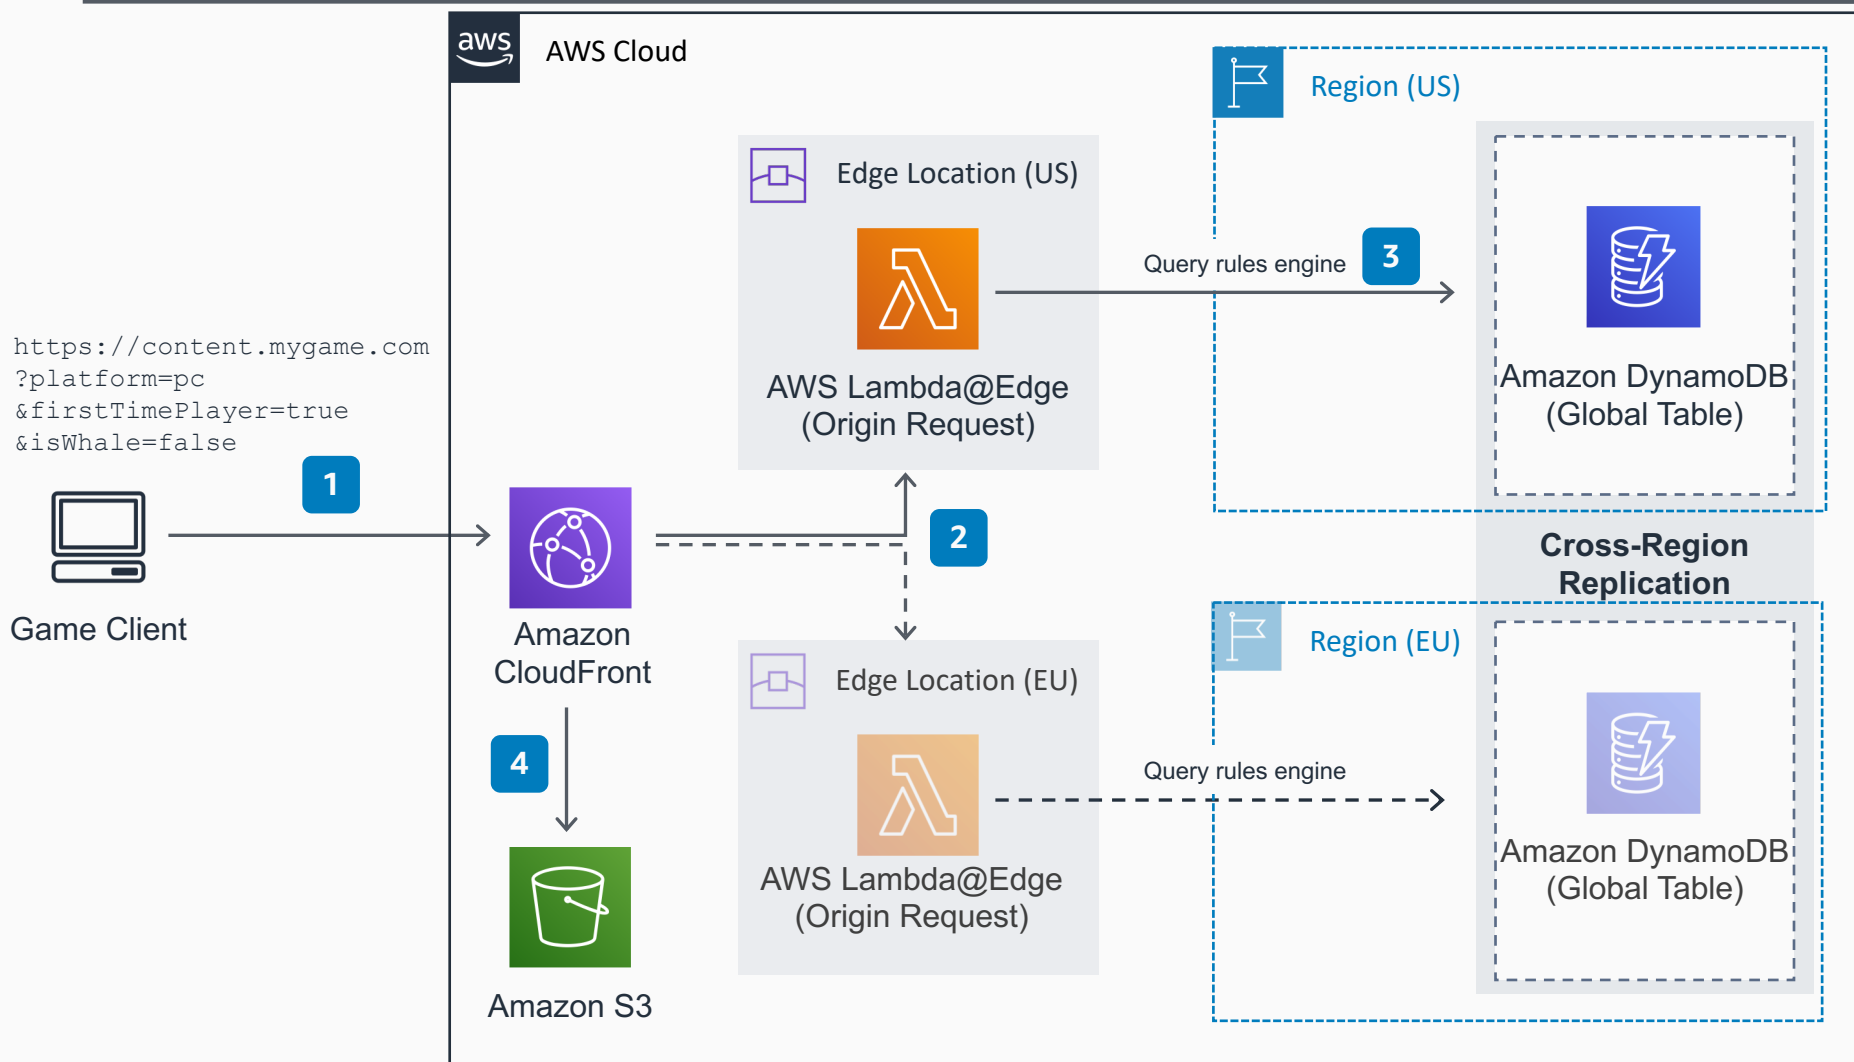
aws AWS Cloud

Region (US)

Edge Location (US)

Query rules engine 3

AWS Lambda@Edge (Origin Request)

Amazon DynamoDB (Global Table)

https://content.mygame.com ?platform=pc &firstTimePlayer=true &isWhale=false

1

Game Client

Amazon CloudFront

2

Cross-Region Replication

Region (EU)

Edge Location (EU)

4

Query rules engine

AWS Lambda@Edge (Origin Request)

Amazon DynamoDB (Global Table)

Amazon S3